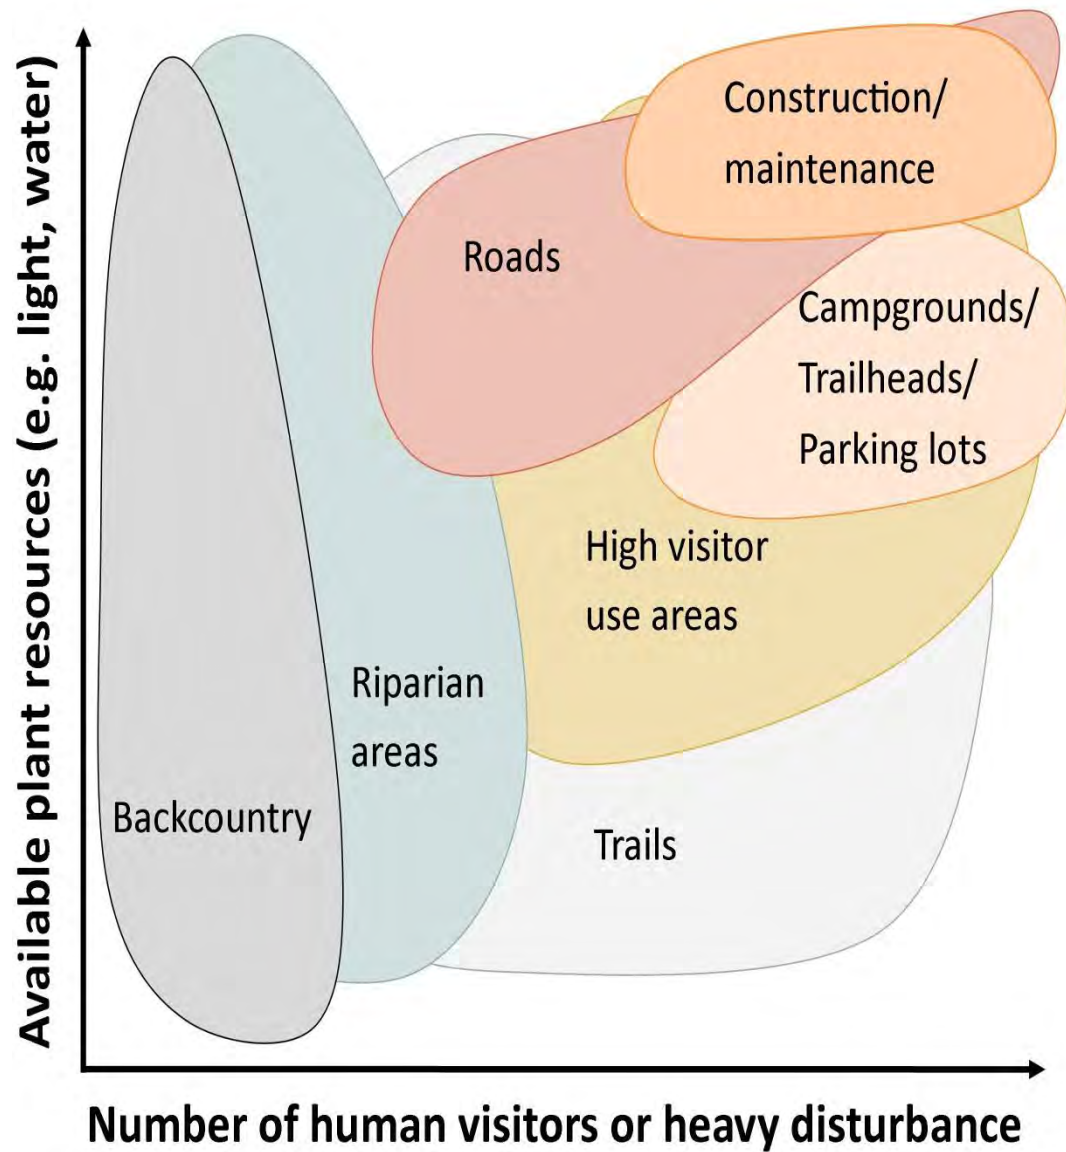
Available plant resources (e.g. light, water)

Construction/ maintenance

Roads

Campgrounds/ Trailheads/ Parking lots

High visitor use areas

Riparian areas

Backcountry

Trails

Number of human visitors or heavy disturbance